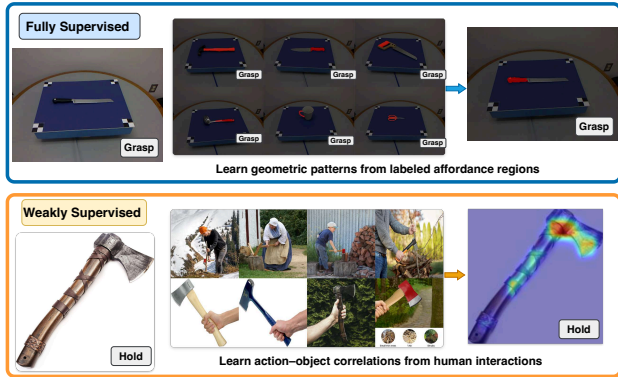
Fully Supervised

Grasp

Grasp

Grasp

Grasp

Grasp

Grasp

Grasp

Grasp

Learn geometric patterns from labeled affordance regions

Weakly Supervised

Hold

Hold

Learn action–object correlations from human interactions